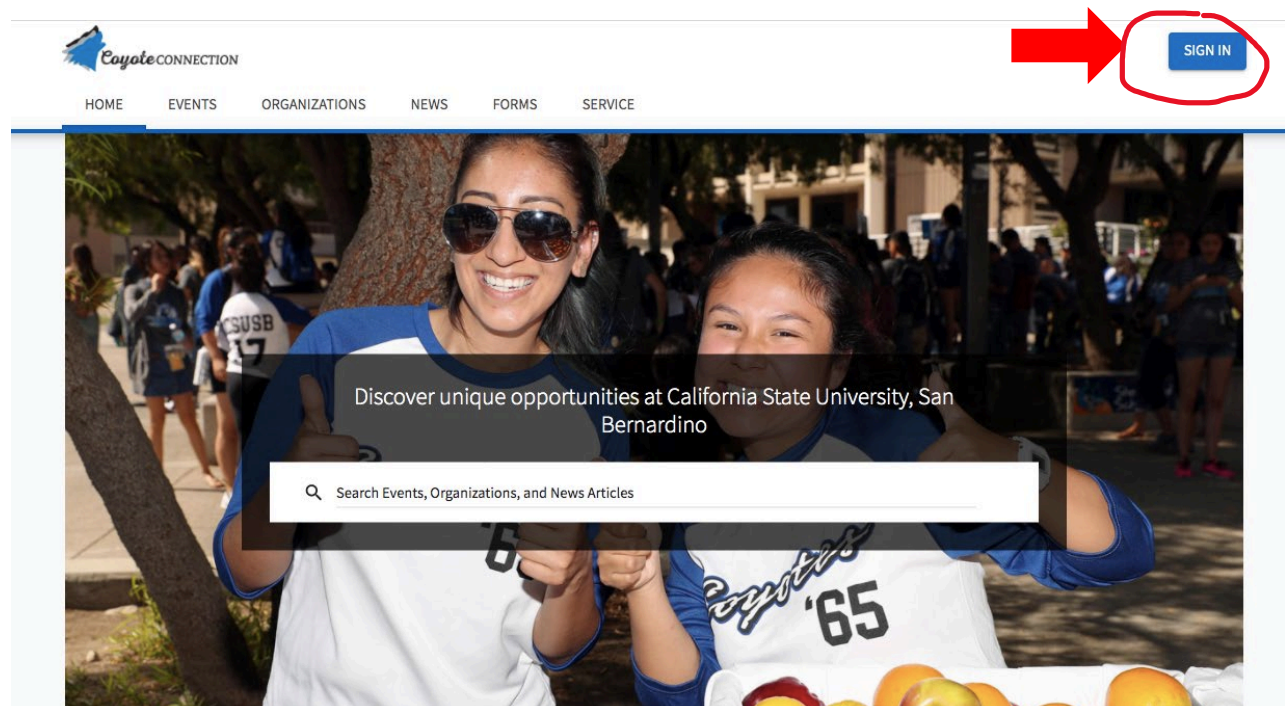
Coyote CONNECTION

SIGN IN

HOME EVENTS ORGANIZATIONS NEWS FORMS SERVICE

CSUSB 17

Discover unique opportunities at California State University, San Bernardino

Search Events, Organizations, and News Articles

Coyotes '65